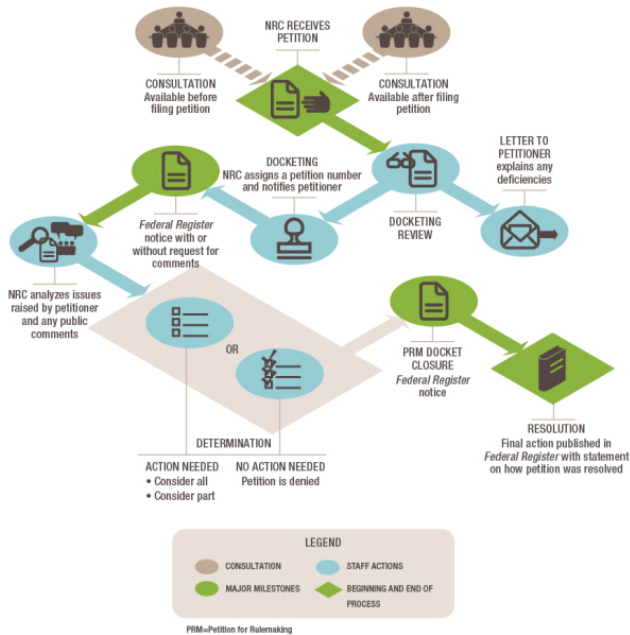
NRC RECEIVES PETITION

CONSULTATION
Available before filing petition

CONSULTATION
Available after filing petition

DOCKETING
NRC assigns a petition number and notifies petitioner

LETTER TO PETITIONER
explains any deficiencies

DOCKETING REVIEW

Federal Register notice with or without request for comments

NRC analyzes issues raised by petitioner and any public comments

OR

PRM DOCKET CLOSURE
Federal Register notice

RESOLUTION
Final action published in Federal Register with statement on how petition was resolved

DETERMINATION

ACTION NEEDED
• Consider all
• Consider part

NO ACTION NEEDED
Petition is denied

LEGEND

CONSULTATION
STAFF ACTIONS
MAJOR MILESTONES
BEGINNING AND END OF PROCESS

PRM=Petition for Rulemaking